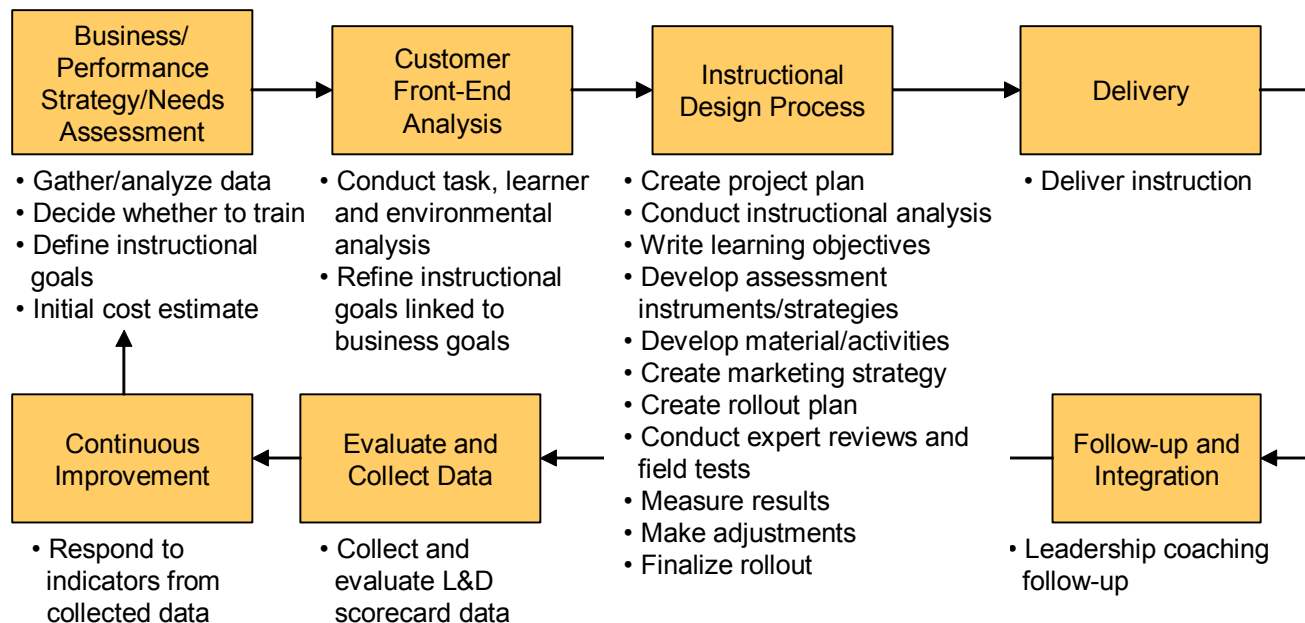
Business/ Performance Strategy/Needs Assessment

• Gather/analyze data
• Decide whether to train
• Define instructional goals
• Initial cost estimate

Customer Front-End Analysis

• Conduct task, learner and environmental analysis
• Refine instructional goals linked to business goals

Instructional Design Process

• Create project plan
• Conduct instructional analysis
• Write learning objectives
• Develop assessment instruments/strategies
• Develop material/activities
• Create marketing strategy
• Create rollout plan
• Conduct expert reviews and field tests
• Measure results
• Make adjustments
• Finalize rollout

Delivery

• Deliver instruction

Follow-up and Integration

• Leadership coaching follow-up

Evaluate and Collect Data

• Collect and evaluate L&D scorecard data

Continuous Improvement

• Respond to indicators from collected data